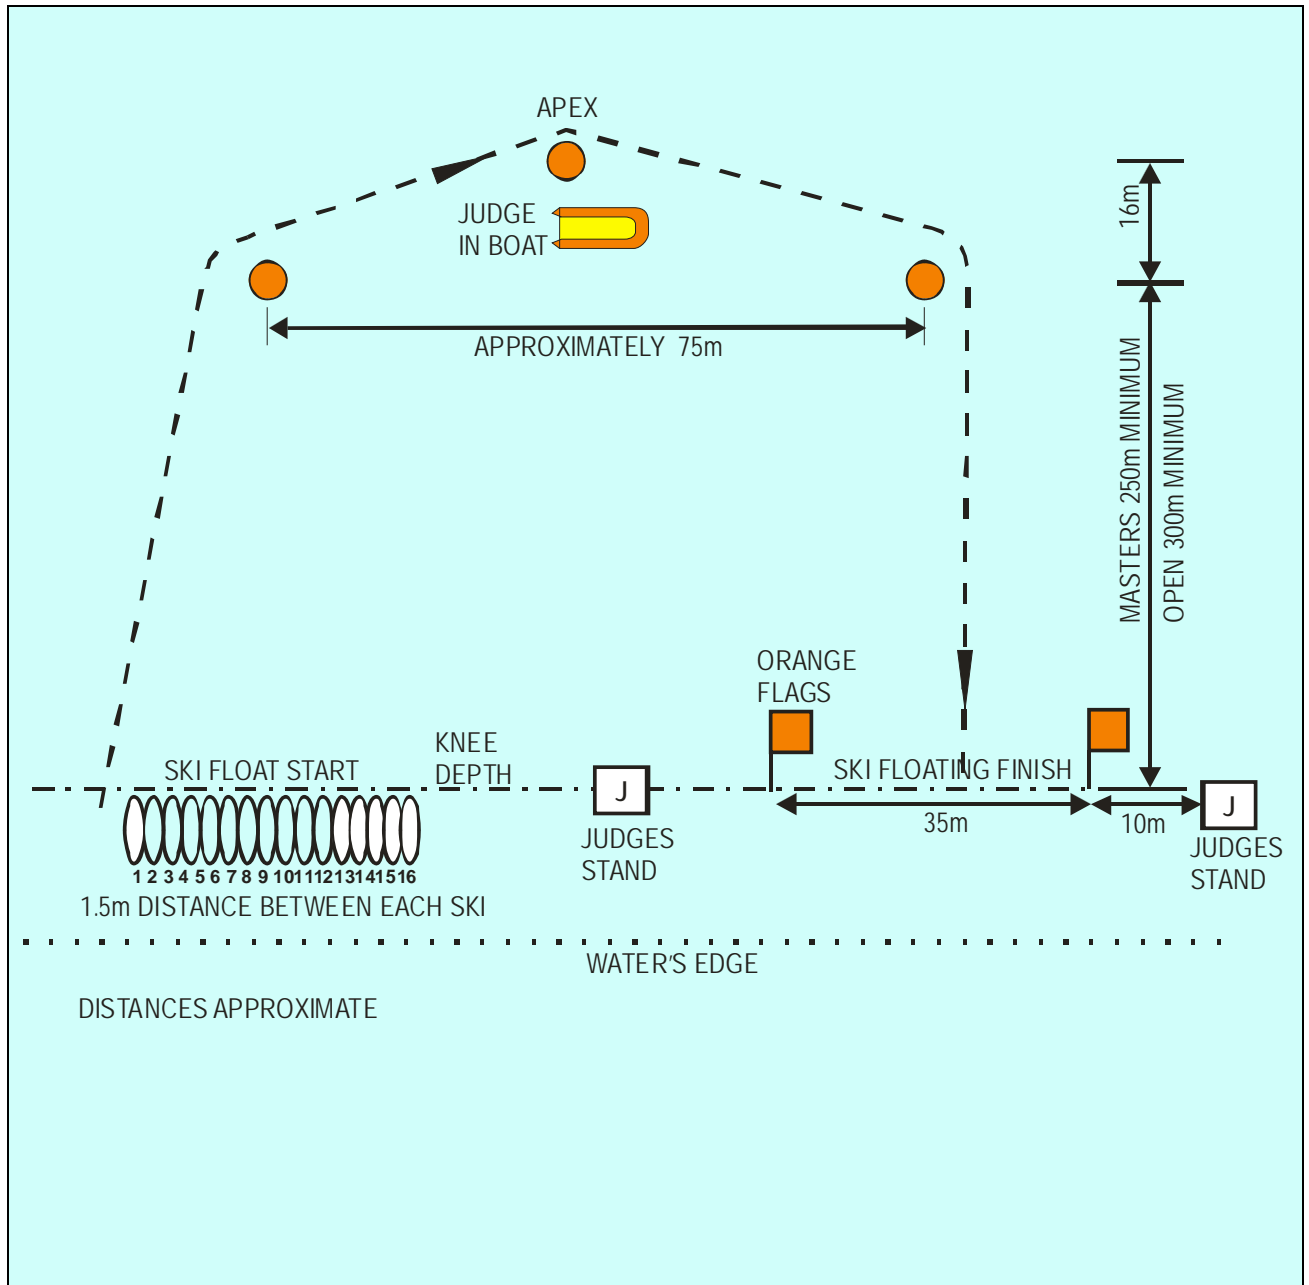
APEX

JUDGE
IN BOAT

16m

APPROXIMATELY 75m

MASTERS 250m MINIMUM
OPEN 300m MINIMUM

ORANGE
FLAGS

KNEE
DEPTH

SKI FLOAT START

SKI FLOATING FINISH

J

J

35m

10m

JUDGES
STAND

JUDGES
STAND

1 2 3 4 5 6 7 8 9 10 11 12 13 14 15 16

1.5m DISTANCE BETWEEN EACH SKI

WATER'S EDGE

DISTANCES APPROXIMATE